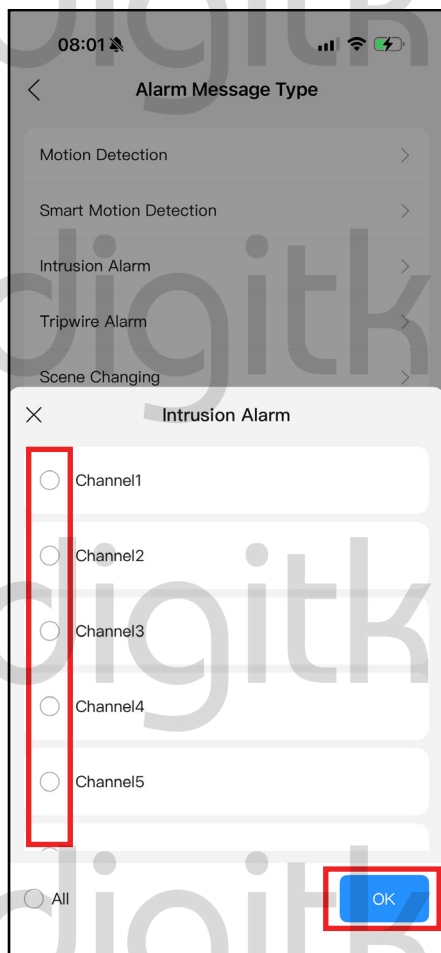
08:01

Alarm Message Type

Motion Detection

Smart Motion Detection

Intrusion Alarm

Tripwire Alarm

Scene Changing

Intrusion Alarm

Channel1

Channel2

Channel3

Channel4

Channel5

All

OK

digitk

digitk

digitk